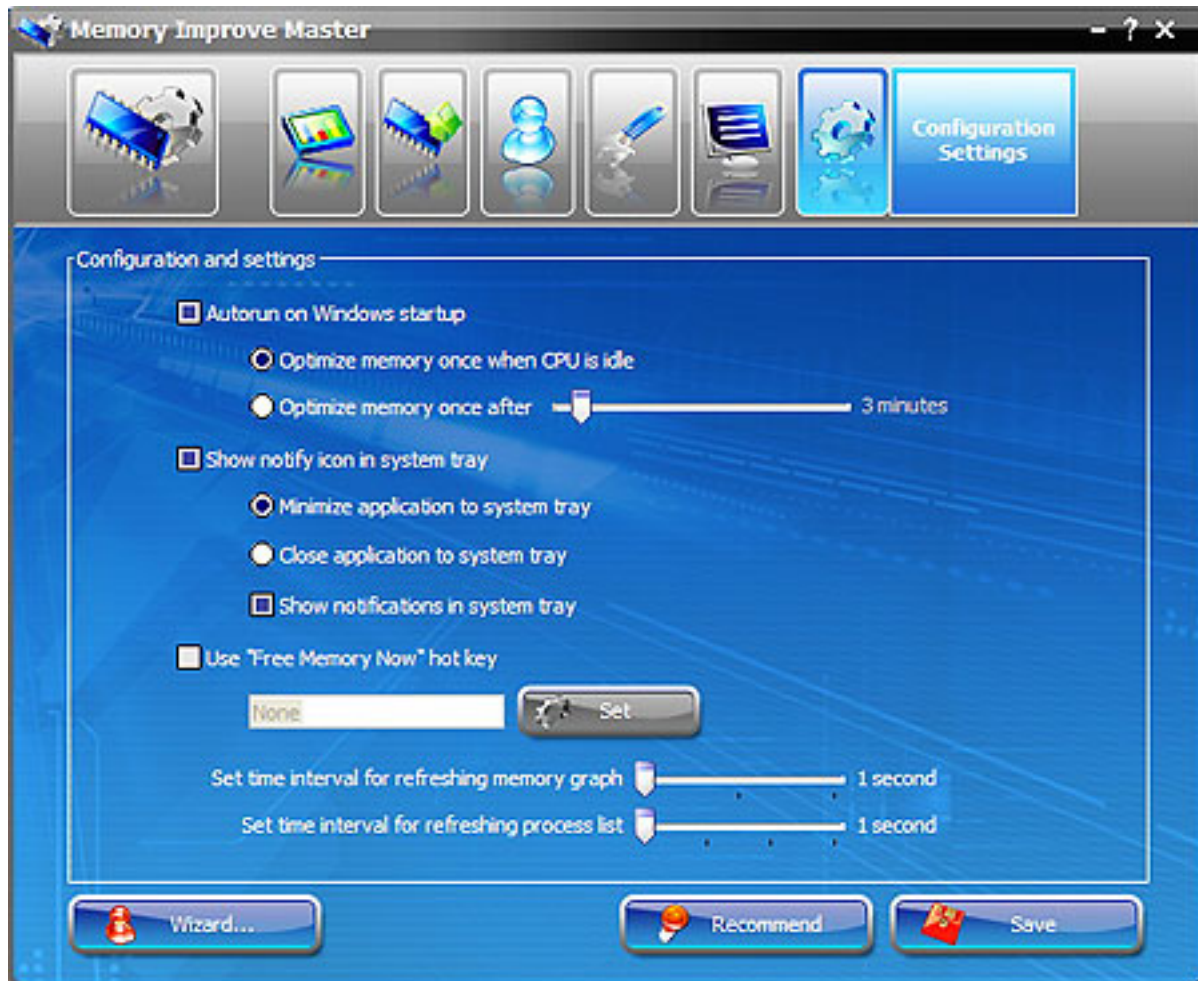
Memory Improve Master

- ? ×

Configuration Settings

Configuration and settings

Autorun on Windows startup

Optimize memory once when CPU is idle

Optimize memory once after

3 minutes

Show notify icon in system tray

Minimize application to system tray

Close application to system tray

Show notifications in system tray

Use "Free Memory Now" hot key

None

Set

Set time interval for refreshing memory graph

1 second

Set time interval for refreshing process list

1 second

Wizard...

Recommend

Save